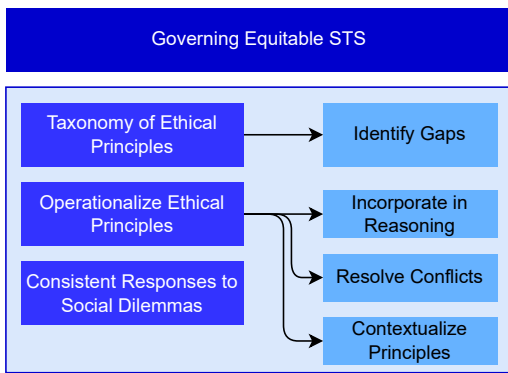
Governing Equitable STS

Taxonomy of Ethical Principles

Identify Gaps

Operationalize Ethical Principles

Incorporate in Reasoning

Resolve Conflicts

Consistent Responses to Social Dilemmas

Contextualize Principles